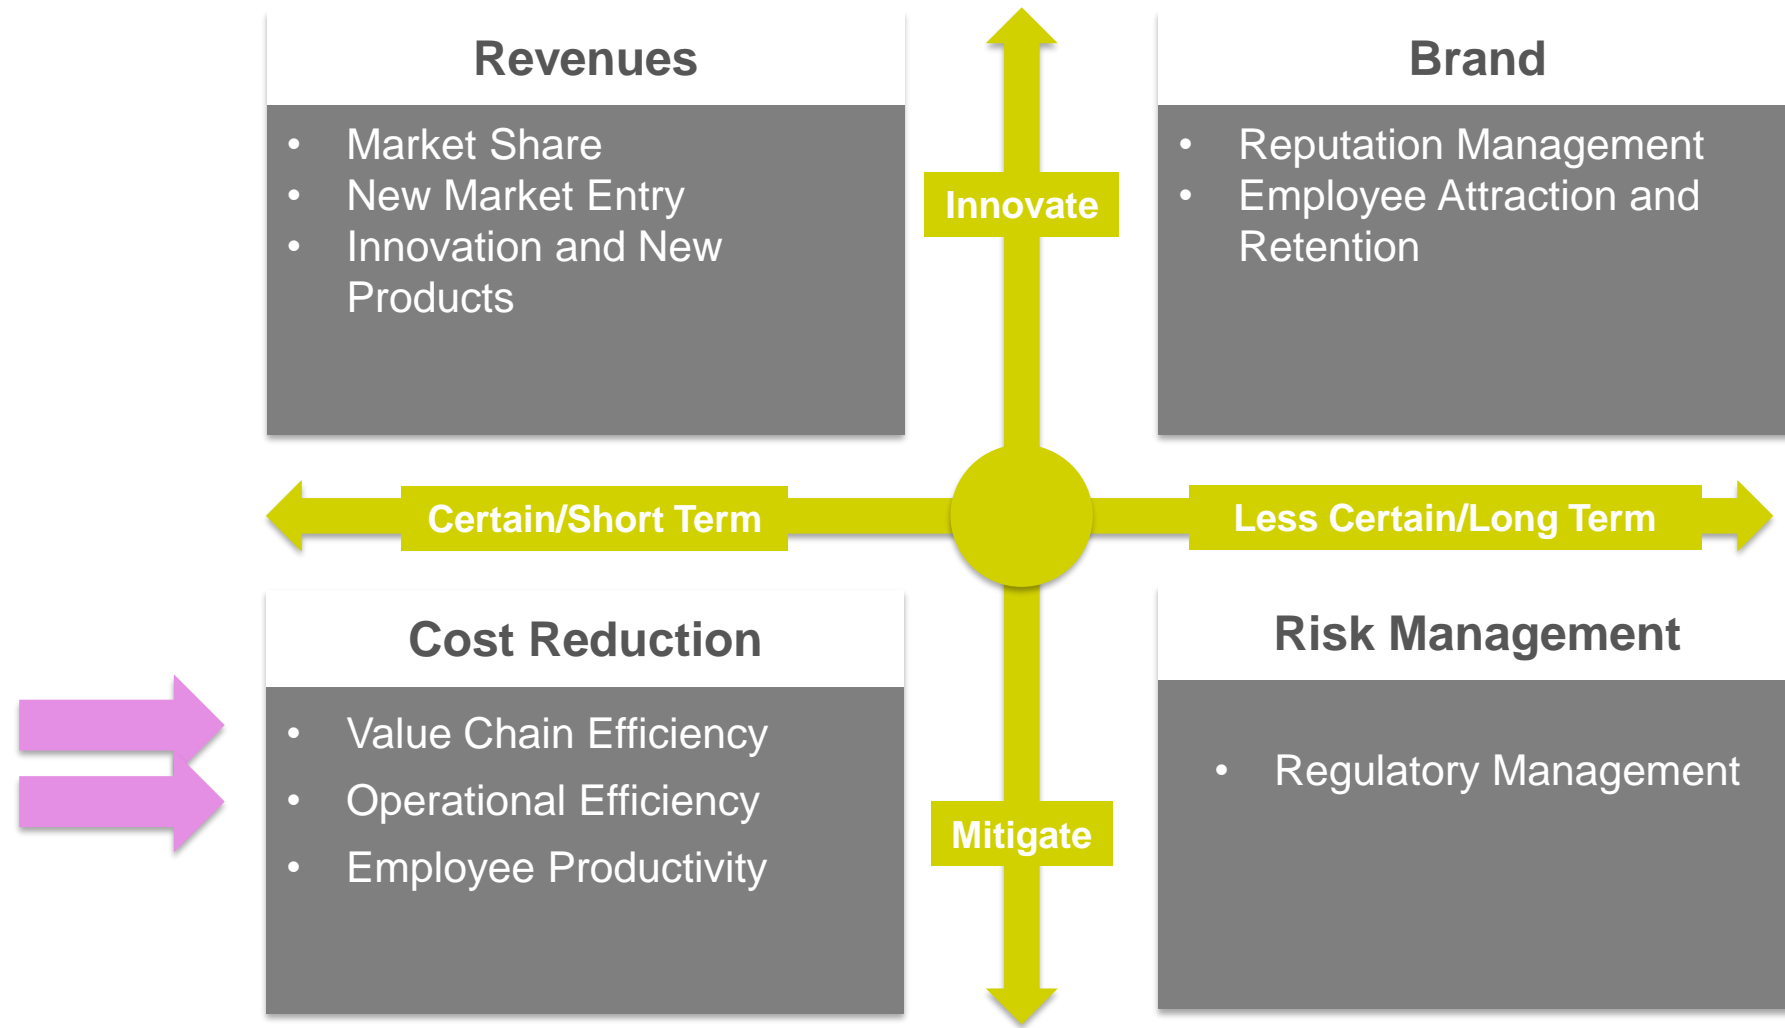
Revenues

- Market Share
- New Market Entry
- Innovation and New Products

Innovate

Brand

- Reputation Management
- Employee Attraction and Retention

Certain/Short Term

Less Certain/Long Term

Cost Reduction

- Value Chain Efficiency
- Operational Efficiency
- Employee Productivity

Mitigate

Risk Management

- Regulatory Management